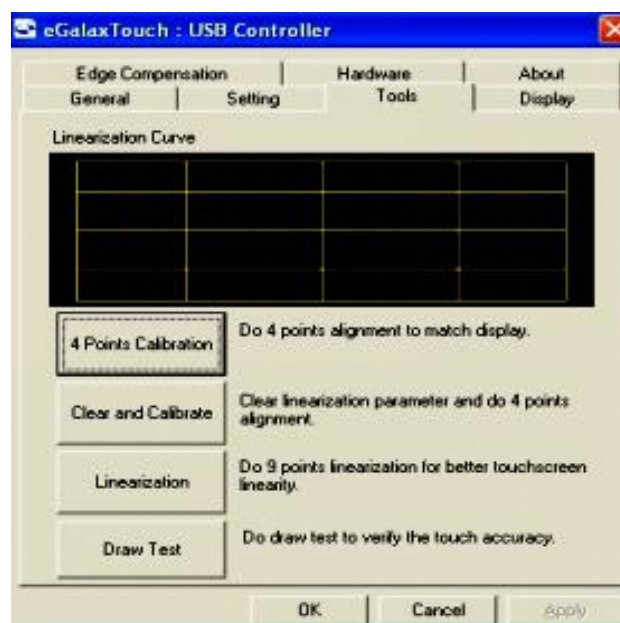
eGalaxTouch : USB Controller

Edge Compensation
Hardware
About
General
Setting
Tools
Display

Linearization Curve

4 Points Calibration
Do 4 points alignment to match display.

Clear and Calibrate
Clear linearization parameter and do 4 points alignment.

Linearization
Do 9 points linearization for better touchscreen linearity.

Draw Test
Do draw test to verify the touch accuracy.

OK
Cancel
Apply